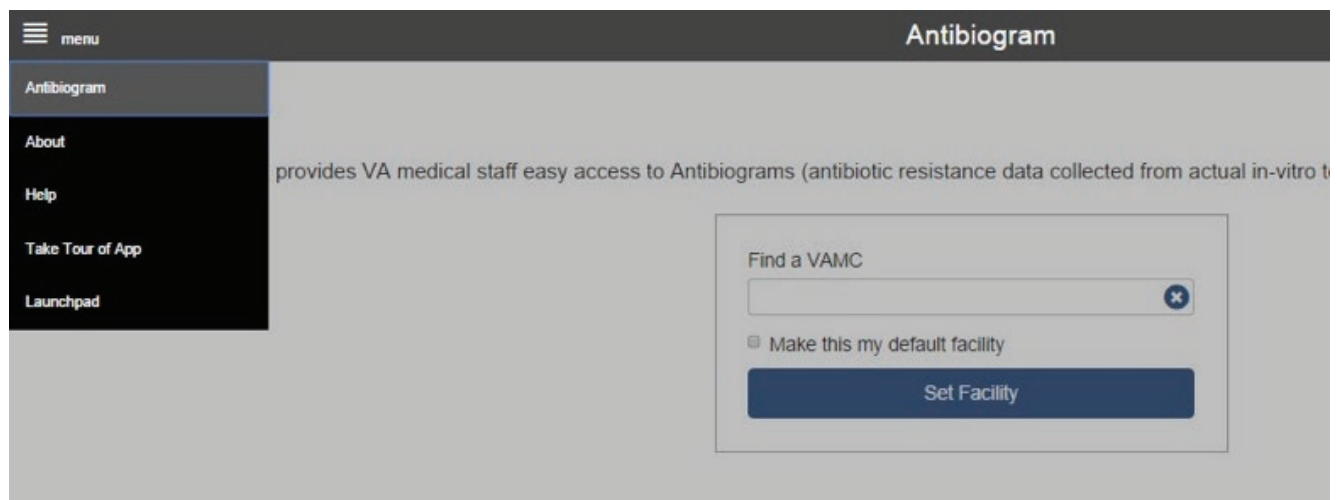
menu

Antibiogram

Antibiogram

About

Help

Take Tour of App

Launchpad

provides VA medical staff easy access to Antibiograms (antibiotic resistance data collected from actual in-vitro t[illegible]

Find a VAMC

Make this my default facility

Set Facility